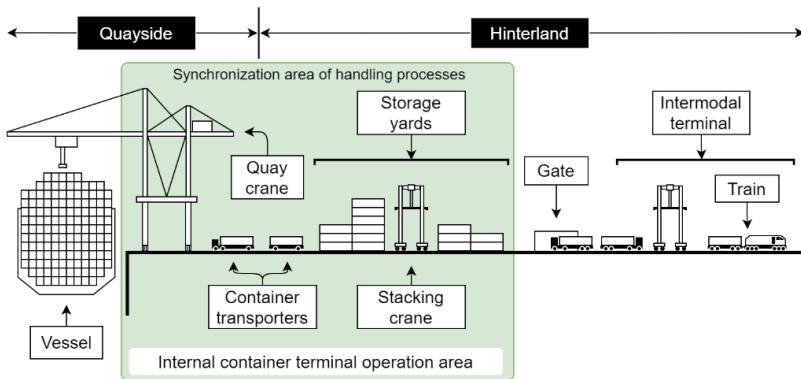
Quayside

Hinterland

Synchronization area of handling processes

Storage yards

Intermodal terminal

Quay crane

Gate

Train

Container transporters

Stacking crane

Vessel

Internal container terminal operation area